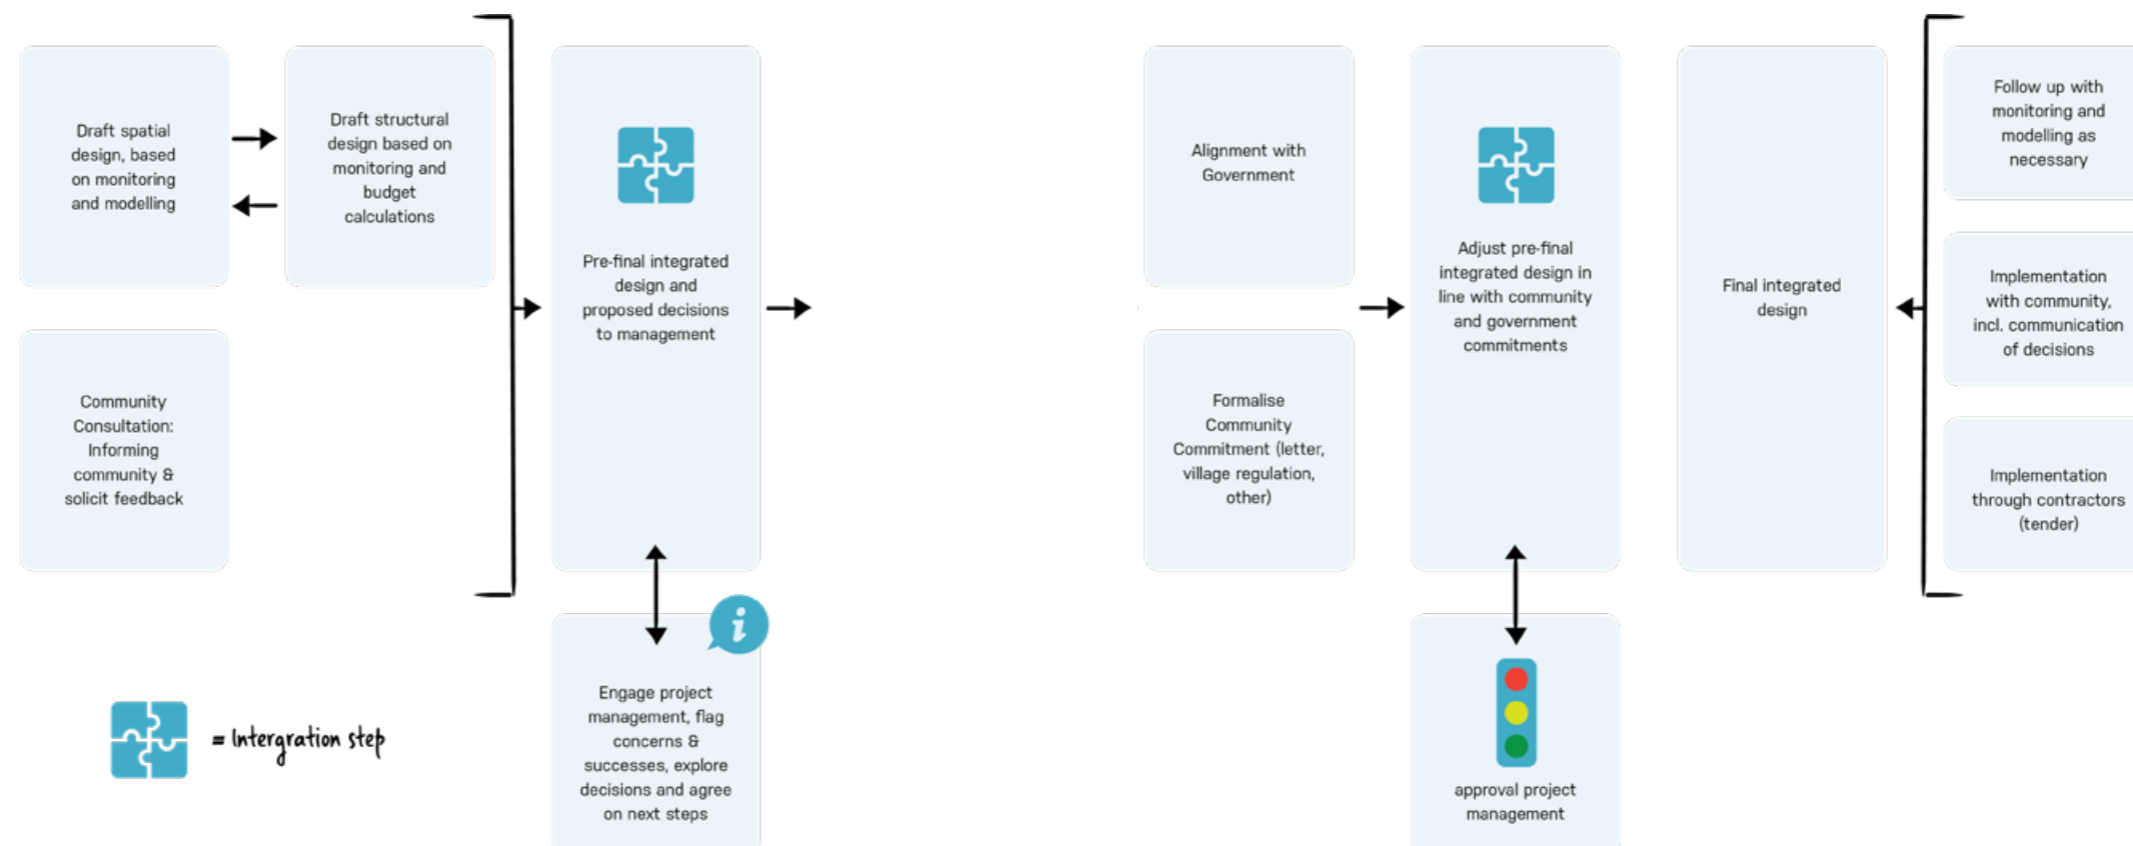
Draft spatial design, based on monitoring and modelling

Draft structural design based on monitoring and budget calculations

Community Consultation: Informing community & solicit feedback

Pre-final integrated design and proposed decisions to management

Engage project management, flag concerns & successes, explore decisions and agree on next steps

Alignment with Government

Formalise Community Commitment (letter, village regulation, other)

Adjust pre-final integrated design in line with community and government commitments

approval project management

Final integrated design

Follow up with monitoring and modelling as necessary

Implementation with community, incl. communication of decisions

Implementation through contractors (tender)

= Intergration step